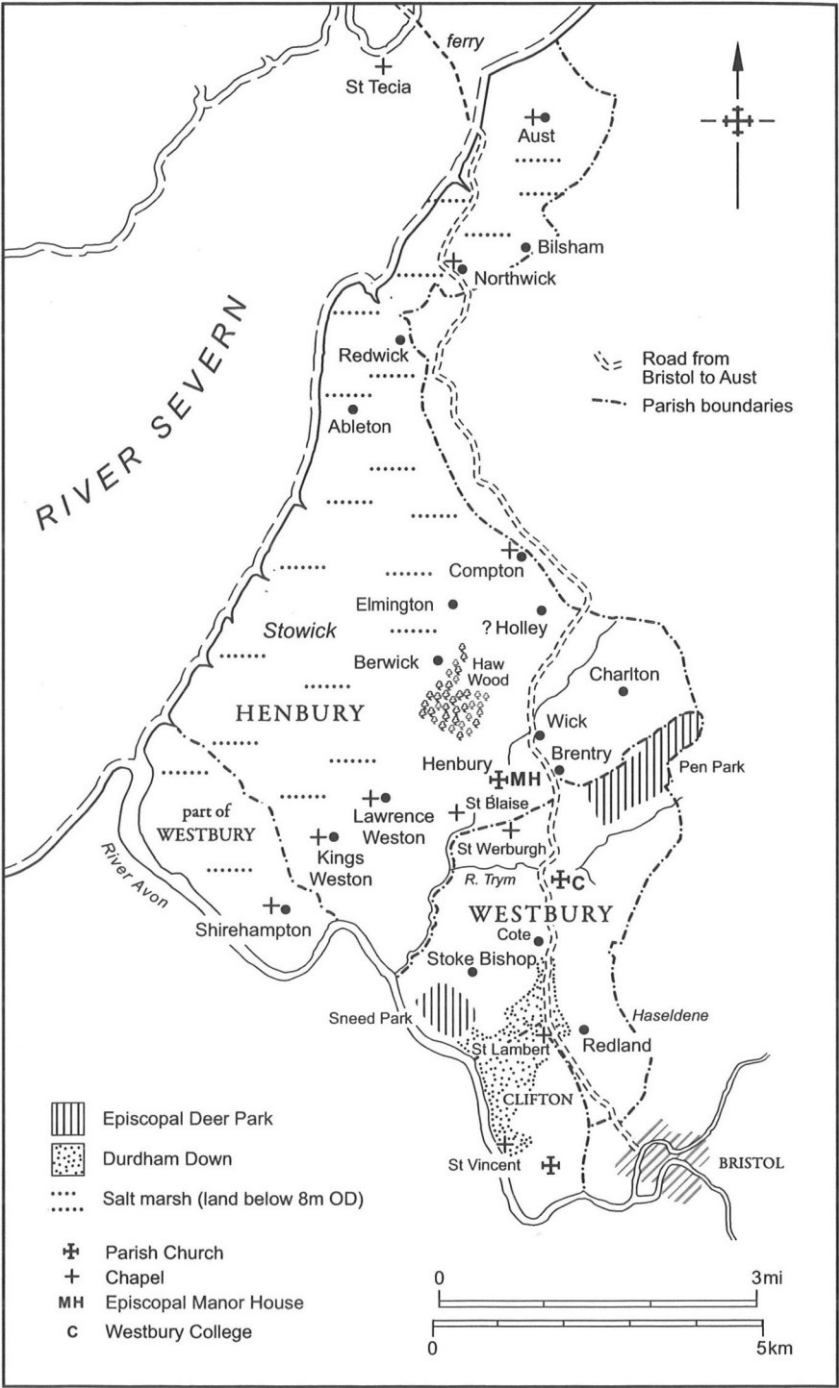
ferry

St Tecia

Aust

Bilsham

Northwick

RIVER SEVERN

Redwick

Road from Bristol to Aust

Parish boundaries

Ableton

Compton

Elmington

? Holley

Stowick

Berwick

Haw Wood

Charlton

HENBURY

Wick

Brentry

Henbury

MH

Pen Park

part of WESTBURY

Lawrence Weston

St Blaise

Kings Weston

St Werburgh

River Avon

R. Trym

C

WESTBURY

Shirehampton

Cote

Stoke Bishop

Sneed Park

Haseldene

St Lambert

Redland

CLIFTON

Episcopal Deer Park

Durdham Down

Salt marsh (land below 8m OD)

St Vincent

BRISTOL

Parish Church

Chapel

MH Episcopal Manor House

C Westbury College

0

3mi

0

5km